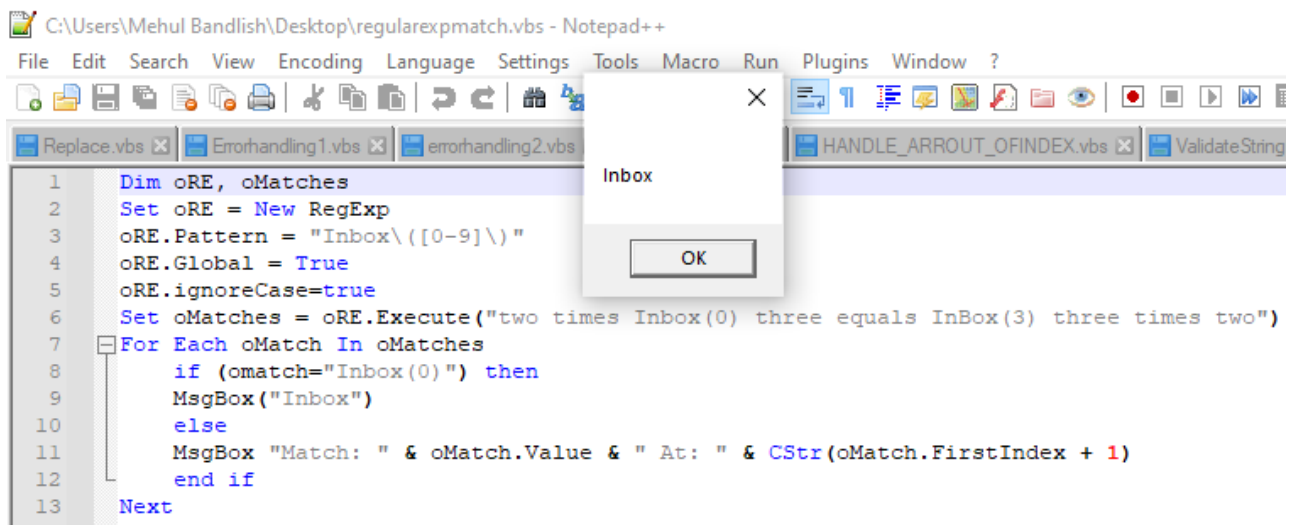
C:\Users\Mehul Bandlish\Desktop\regularexpmatch.vbs - Notepad++

File Edit Search View Encoding Language Settings Tools Macro Run Plugins Window ?

Replace.vbs Errorhandling1.vbs errorhandling2.vbs HANDLE_ARROUT_OFINDEX.vbs ValidateString

Inbox

OK

1 Dim oRE, oMatches
2 Set oRE = New RegExp
3 oRE.Pattern = "Inbox\([0-9]\)"
4 oRE.Global = True
5 oRE.ignoreCase=true
6 Set oMatches = oRE.Execute("two times Inbox(0) three equals InBox(3) three times two")
7 For Each oMatch In oMatches
8 if (omatch="Inbox(0)") then
9 MsgBox("Inbox")
10 else
11 MsgBox "Match: " & oMatch.Value & " At: " & CStr(oMatch.FirstIndex + 1)
12 end if
13 Next